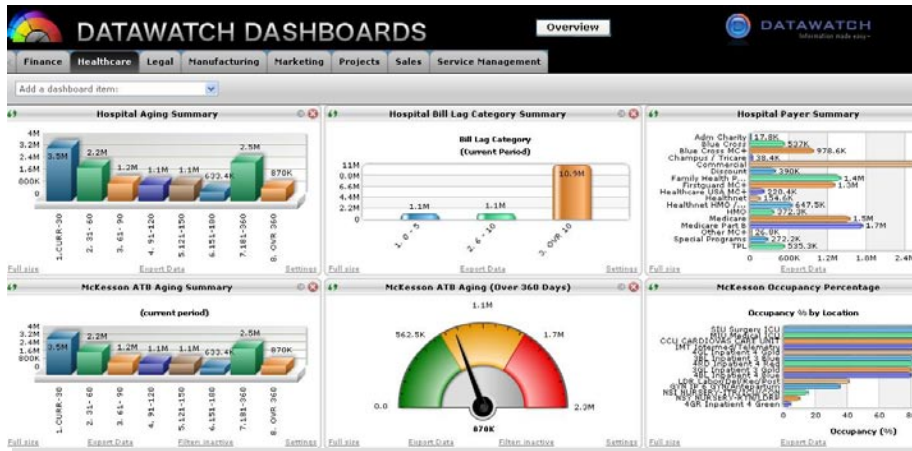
DATAWATCH DASHBOARDS

Overview

DATAWATCH

Finance | Healthcare | Legal | Manufacturing | Marketing | Projects | Sales | Service Management

Add a dashboard item:

Hospital Aging Summary

4M
3.2M
2.4M
1.6M
800K
0

3.5M
2.2M
1.2M
1.1M
1.1M
633.4K
2.5M
870K

1. CURR-30
2. 31-60
3. 61-90
4. 91-120
5. 121-150
6. 151-180
7. 181-360
8. OVR 360

Full size
Export Data
Settings

Hospital Bill Lag Category Summary

Bill Lag Category
(current Period)

11M
8.8M
6.6M
4.4M
2.2M
0

1.1M
1.1M
10.9M

1. 0-5
2. 6-10
3. OVR 10

Full size
Export Data
Settings

Hospital Payer Summary

Adm Charity
Blue Cross
Blue Cross MC+
Champus / Tricare
Commercial
Discount
Family Health P...
Firstguard MC+
Healthcare USA MC+
Healthnet
Healthnet HMO /...
HMO
Medicare
Medicare Part B
Other MC+
Special Programs
TPL

17.8K
537K
978.6K
38.4K
390K
1.4M
1.3M
520.4K
154.6K
647.5K
272.2K
1.5M
1.7M
26.8K
272.2K
535.3K

0
600K
1.2M
1.8M
2.4M

Full size
Export Data

McKesson ATB Aging Summary

(current period)

4M
3.2M
2.4M
1.6M
800K
0

3.5M
2.2M
1.2M
1.1M
1.1M
633.4K
2.5M
870K

1. CURR-30
2. 31-60
3. 61-90
4. 91-120
5. 121-150
6. 151-180
7. 181-360
8. OVR 360

Full size
Export Data
Filter: inactive
Settings

McKesson ATB Aging (Over 360 Days)

1.1M
562.5K
1.7M
0.0
2.2M
870K

Full size
Export Data
Filter: inactive
Settings

McKesson Occupancy Percentage

Occupancy % by Location

5IU Surgery ICU
6IU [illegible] ICU
CCU CARDIOVASC CARE UNIT
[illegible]
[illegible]
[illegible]
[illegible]
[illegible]
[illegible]
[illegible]
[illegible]
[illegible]
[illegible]
4GR Inpatient 4 Green

0
20
40
60

Occupancy (%)

Full size
Export Data